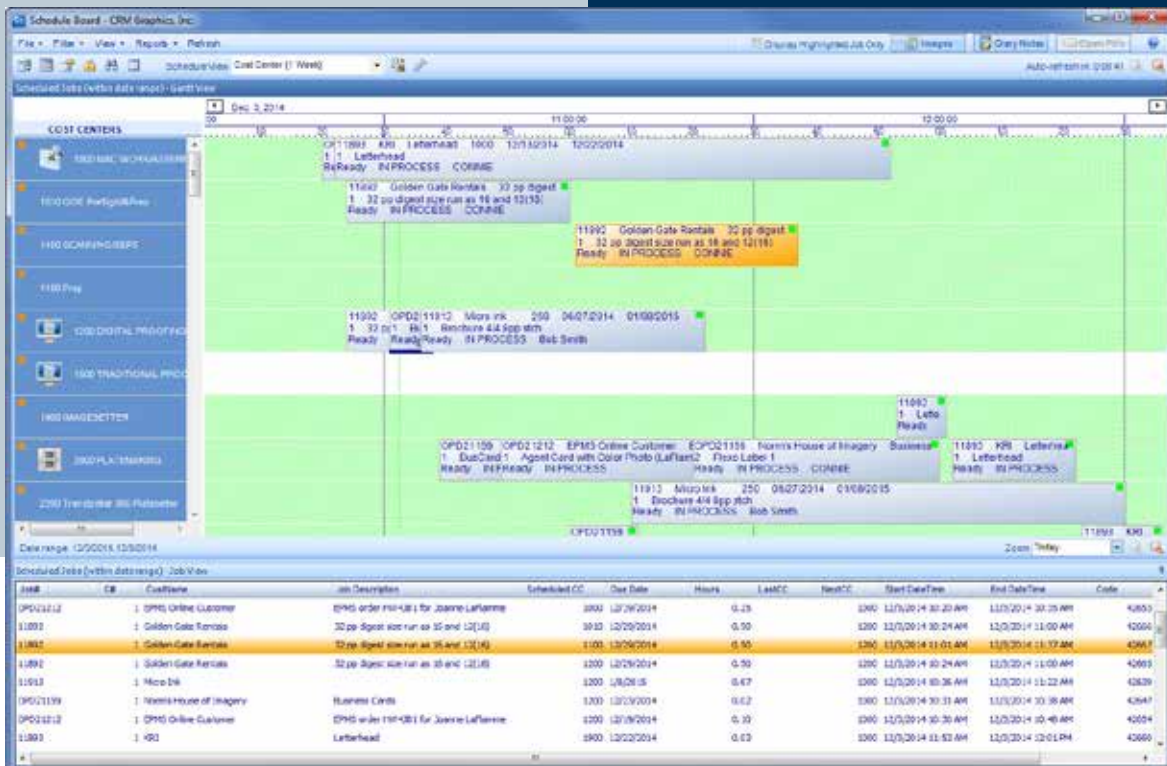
Schedule Board - CRM Graphics, Inc.

File • Filter • View • Reports • Refresh

Display Highlighted Job Only | Integrate | Diary Notes | Open PDFs

Schedule View: Cost Center (1 Week)

Auto-refresh in: 0:00:41

Scheduled Jobs (within date range) - Gantt View

Dec 3, 2014

11:00:00

12:00:00

COST CENTERS

1000 MAC WORKSTATIONS

1010 DOE PreflightRes

1100 SCANNING/SEPS

1150 Prep

1200 DIGITAL PROOFING

1500 TRADITIONAL PROO

1900 IMAGESETTER

2000 PLATEMAKING

2350 Trendsetter 800 Platesetter

CP11893 KRI Letterhead 1000 12/11/2014 12/22/2014
1 1 Letterhead
ReReady IN PROCESS CONNIE

11892 Golden Gate Rentals 32 pp digest
1 32 pp digest size run as 16 and 12(16)
Ready IN PROCESS CONNIE

11892 Golden Gate Rentals 32 pp digest
1 32 pp digest size run as 16 and 12(16)
Ready IN PROCESS CONNIE

11892 OPD2 11913 Micro Ink 250 06/27/2014 01/08/2015
1 32 p 1 Bk 1 Brochure 4/4 6pp stch
Ready Ready Ready IN PROCESS Bob Smith

11893
1 Lette
Ready

OPD21159 OPD21212 EPMS Online Customer EOPD21159 Norm's House of Imagery Business
1 DuoCard 1 Agent Card with Color Photo (LaFlam2 Flexo Label 1
Ready INReady IN PROCESS Ready IN PROCESS CONNIE

11893 KRI Letterhead
1 Letterhead
Ready IN PROCESS

11913 Micro Ink 250 06/27/2014 01/08/2015
1 Brochure 4/4 6pp stch
Ready IN PROCESS Bob Smith

OPD21159

11893 KRI

Date range: 12/3/2014-12/3/2014

Zoom: Today

Scheduled Jobs (within date range) - Job View

| Job# | C# | CustName | Job Description | Scheduled CC | Due Date | Hours | LastCC | NextCC | Start DateTime | End DateTime | Code |
|---|---|---|---|---|---|---|---|---|---|---|---|
| OPD21212 | 1 | EPMS Online Customer | EPMS order PW-081 for Joanne LaFlamme | 1000 | 12/29/2014 | 0.25 | | 1200 | 12/3/2014 10:20 AM | 12/3/2014 10:35 AM | 42653 |
| 11893 | 1 | Golden Gate Rentals | 32 pp digest size run as 16 and 12(16) | 1010 | 12/29/2014 | 0.50 | | 1200 | 12/3/2014 10:24 AM | 12/3/2014 11:00 AM | 42666 |
| 11892 | 1 | Golden Gate Rentals | 32 pp digest size run as 16 and 12(16) | 1100 | 12/29/2014 | 0.50 | | 1200 | 12/3/2014 11:01 AM | 12/3/2014 11:37 AM | 42667 |
| 11892 | 1 | Golden Gate Rentals | 32 pp digest size run as 16 and 12(16) | 1200 | 12/29/2014 | 0.50 | | 1200 | 12/3/2014 10:24 AM | 12/3/2014 11:00 AM | 42665 |
| 11913 | 1 | Micro Ink | | 1200 | 1/8/2015 | 0.67 | | 1200 | 12/3/2014 10:36 AM | 12/3/2014 11:22 AM | 42639 |
| OPD21159 | 1 | Norm's House of Imagery | Business Cards | 1200 | 12/23/2014 | 0.02 | | 1200 | 12/3/2014 10:31 AM | 12/3/2014 10:38 AM | 42647 |
| OPD21212 | 1 | EPMS Online Customer | EPMS order PW-081 for Joanne LaFlamme | 1200 | 12/19/2014 | 0.50 | | 1200 | 12/3/2014 10:30 AM | 12/3/2014 10:48 AM | 42654 |
| 11893 | 1 | KRI | Letterhead | 1900 | 12/22/2014 | 0.03 | | 1200 | 12/3/2014 11:53 AM | 12/3/2014 12:01 PM | 42660 |